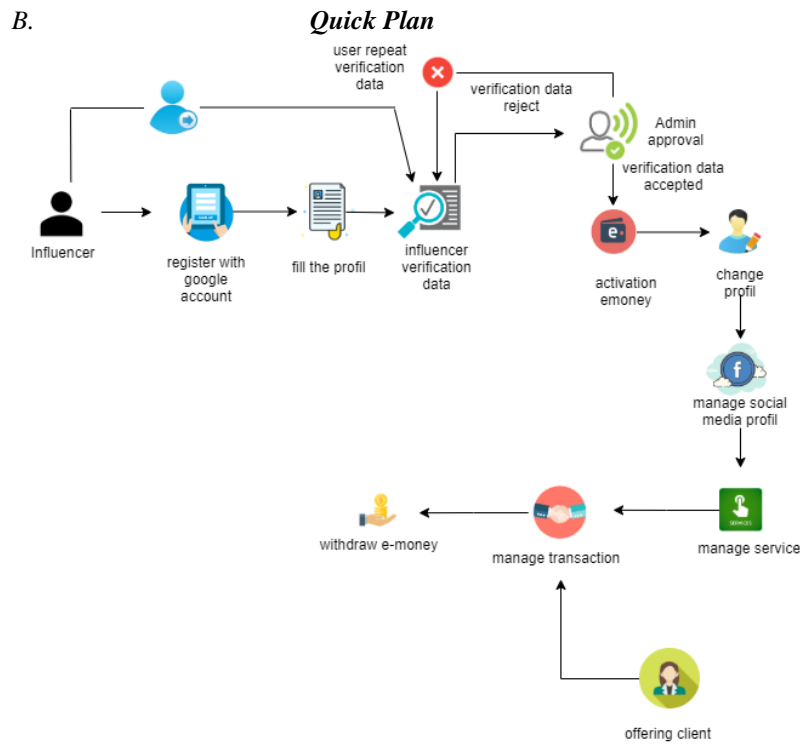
B. Quick Plan

user repeat verification data

verification data reject

Admin approval

verification data accepted

Influencer

register with google account

fill the profil

influencer verification data

activation emoney

change profil

manage social media profil

withdraw e-money

manage transaction

manage service

offering client